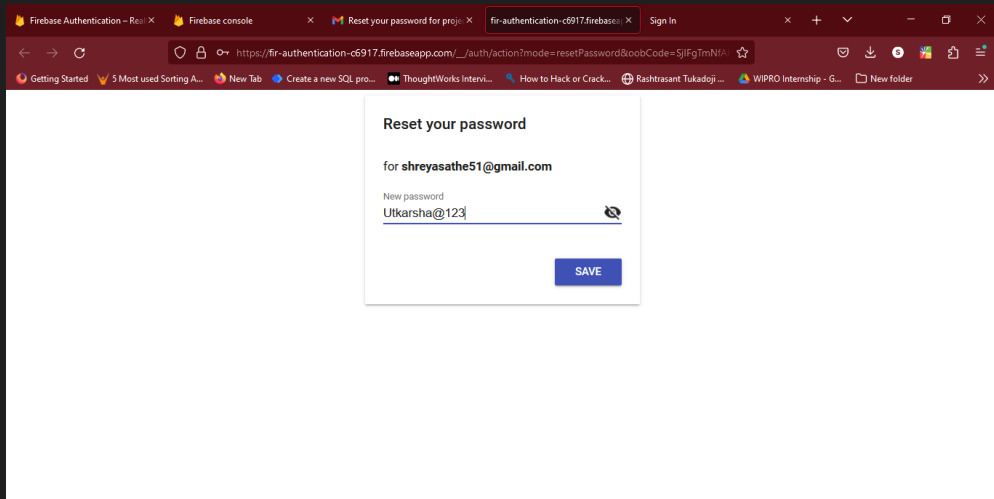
Firebase Authentication – Real
Firebase console
Reset your password for proje
fir-authentication-c6917.firebaseap
Sign In

https://fir-authentication-c6917.firebaseapp.com/__/auth/action?mode=resetPassword&oobCode=SjIFgTmNfA

Getting Started
5 Most used Sorting A...
New Tab
Create a new SQL pro...
ThoughtWorks Intervi...
How to Hack or Crack...
Rashtrasant Tukadoji ...
WIPRO Internship - G...
New folder

Reset your password

for shreyasathe51@gmail.com

New password
Utkarsha@123

SAVE